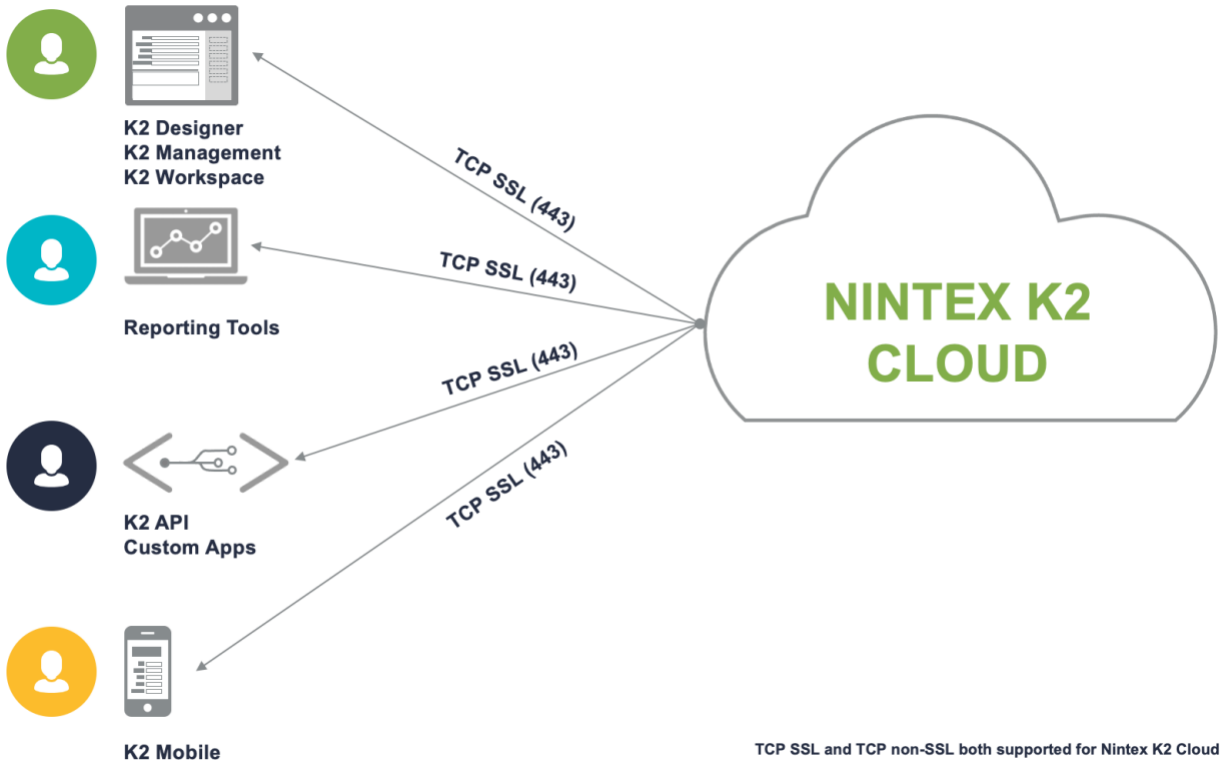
K2 Designer
K2 Management
K2 Workspace

TCP SSL (443)

Reporting Tools

TCP SSL (443)

NINTEX K2 CLOUD

TCP SSL (443)

K2 API
Custom Apps

TCP SSL (443)

K2 Mobile

TCP SSL and TCP non-SSL both supported for Nintex K2 Cloud